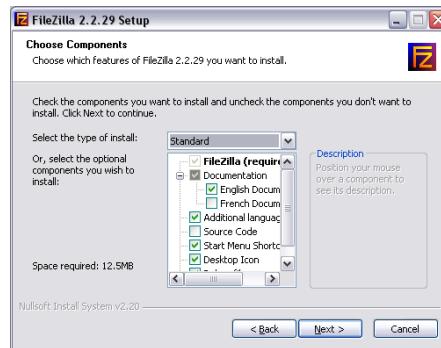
FileZilla 2.2.29 Setup

Choose Components

Choose which features of FileZilla 2.2.29 you want to install.

Check the components you want to install and uncheck the components you don't want to install. Click Next to continue.

Select the type of install:

Standard

Or, select the optional components you wish to install:

FileZilla (require

Documentation

English Docum

French Docum

Additional languag

Source Code

Start Menu Shortc

Desktop Icon

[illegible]

Description

Position your mouse over a component to see its description.

Space required: 12.5MB

Nullsoft Install System v2.20

< Back

Next >

Cancel